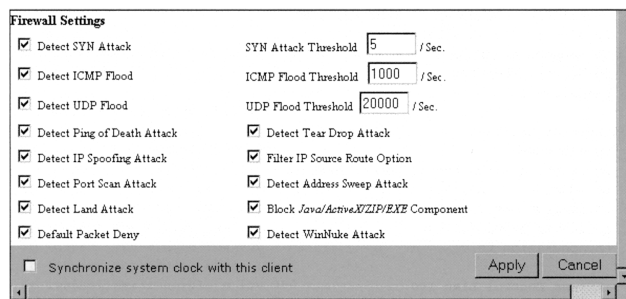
Firewall Settings

Detect SYN Attack

SYN Attack Threshold 5 / Sec.

Detect ICMP Flood

ICMP Flood Threshold 1000 / Sec.

Detect UDP Flood

UDP Flood Threshold 20000 / Sec.

Detect Ping of Death Attack

Detect Tear Drop Attack

Detect IP Spoofing Attack

Filter IP Source Route Option

Detect Port Scan Attack

Detect Address Sweep Attack

Detect Land Attack

Block *Java/ActiveX/ZIP/EXE* Component

Default Packet Deny

Detect WinNuke Attack

Synchronize system clock with this client

Apply

Cancel